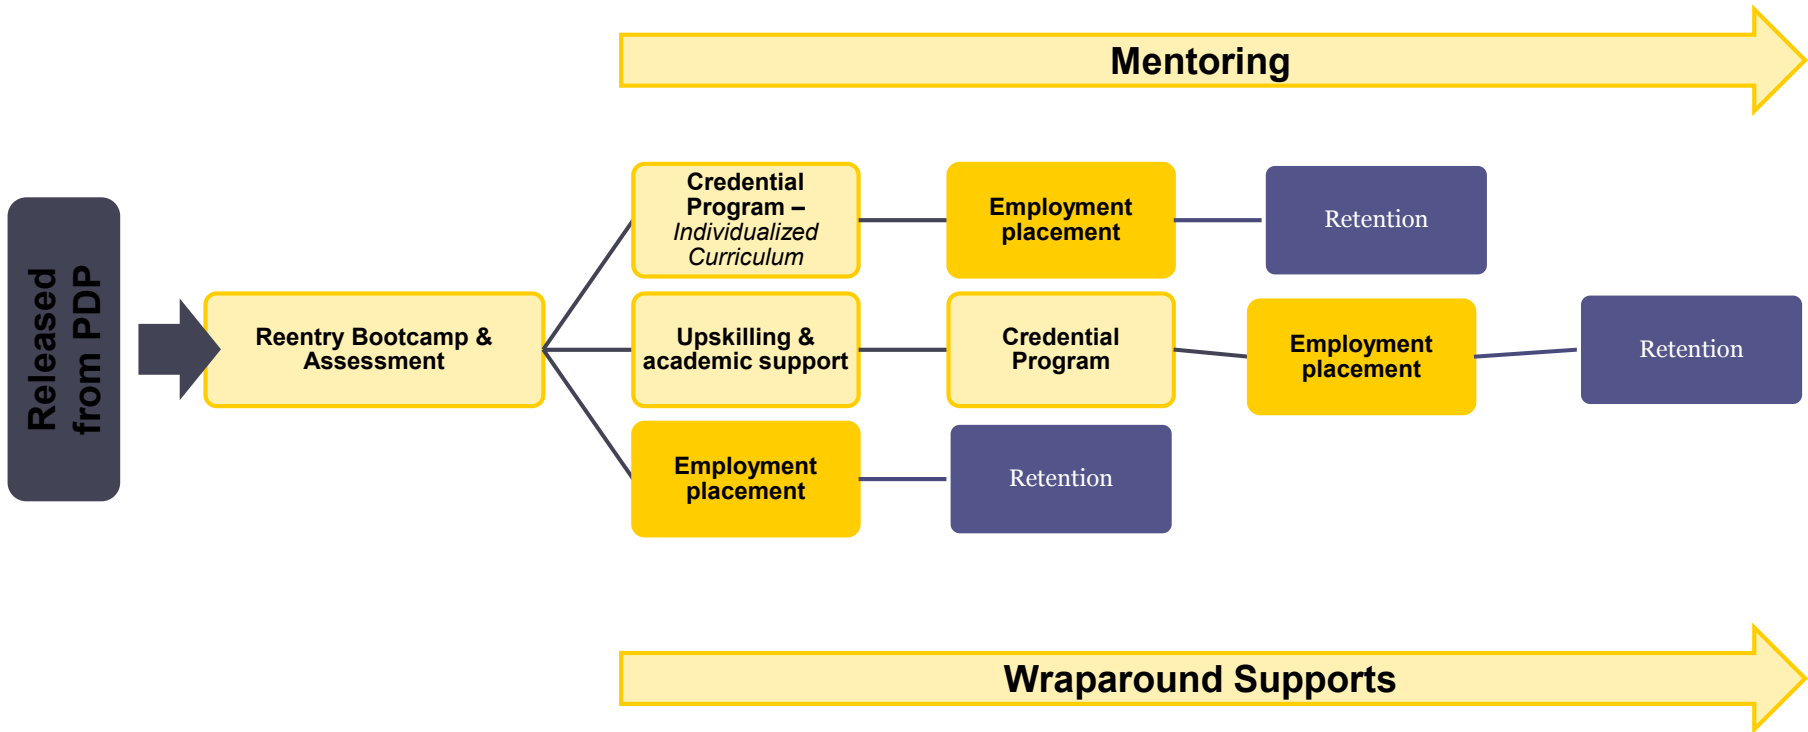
Mentoring

Released from PDP

Reentry Bootcamp & Assessment

Credential Program – *Individualized Curriculum*

Employment placement

Retention

Upskilling & academic support

Credential Program

Employment placement

Retention

Employment placement

Retention

Wraparound Supports